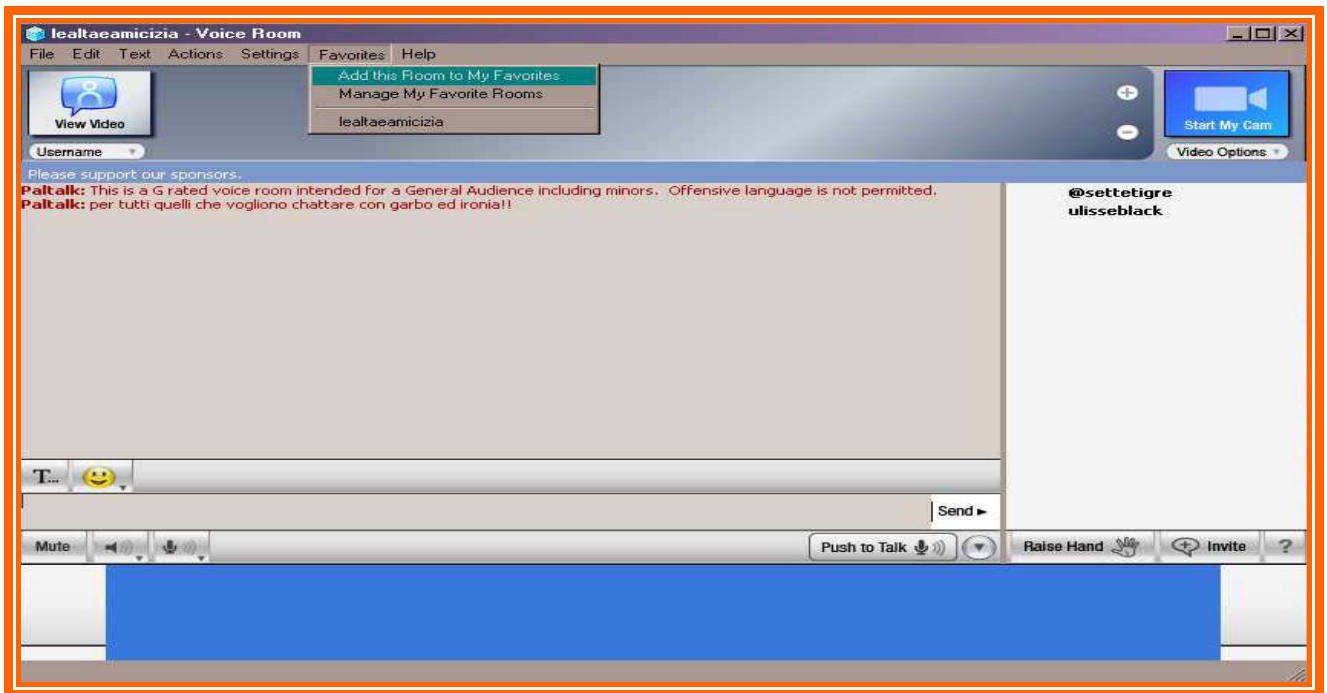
lealtaeamicizia - Voice Room

File Edit Text Actions Settings Favorites Help

Add this Room to My Favorites
Manage My Favorite Rooms
lealtaeamicizia

View Video

Username

Start My Cam

Video Options

Please support our sponsors.

Paltalk: This is a G rated voice room intended for a General Audience including minors. Offensive language is not permitted.
Paltalk: per tutti quelli che vogliono chattare con garbo ed ironia!!

@settetigre
ulisseblack

T..

Send ►

Mute

Push to Talk

Raise Hand

Invite

?